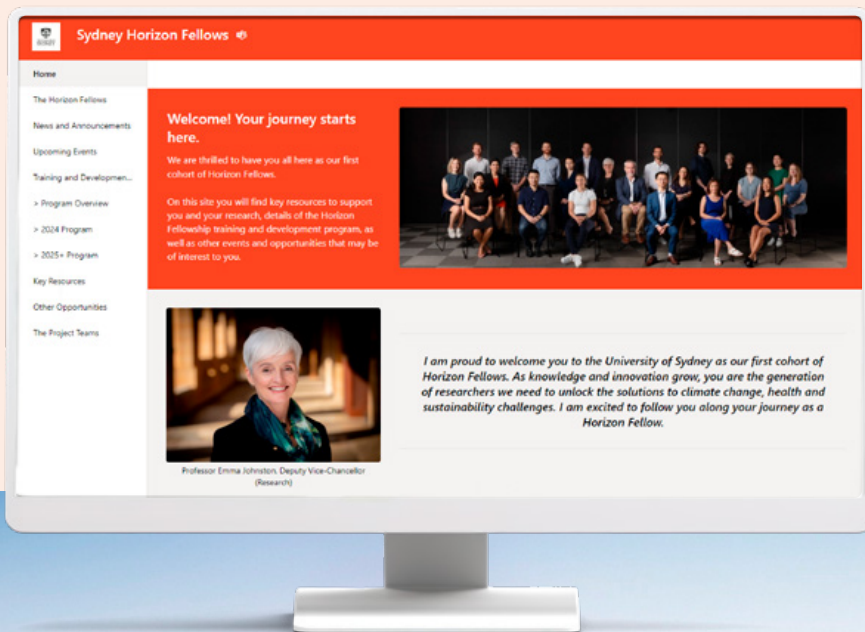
Sydney Horizon Fellows

Home

The Horizon Fellows

News and Announcements

Upcoming Events

Training and Developmen...

> Program Overview

> 2024 Program

> 2025+ Program

Key Resources

Other Opportunities

The Project Teams

Welcome! Your journey starts here.

We are thrilled to have you all here as our first cohort of Horizon Fellows.

On this site you will find key resources to support you and your research, details of the Horizon Fellowship training and development program, as well as other events and opportunities that may be of interest to you.

I am proud to welcome you to the University of Sydney as our first cohort of Horizon Fellows. As knowledge and innovation grow, you are the generation of researchers we need to unlock the solutions to climate change, health and sustainability challenges. I am excited to follow you along your journey as a Horizon Fellow.

Professor Emma Johnston, Deputy Vice-Chancellor (Research)